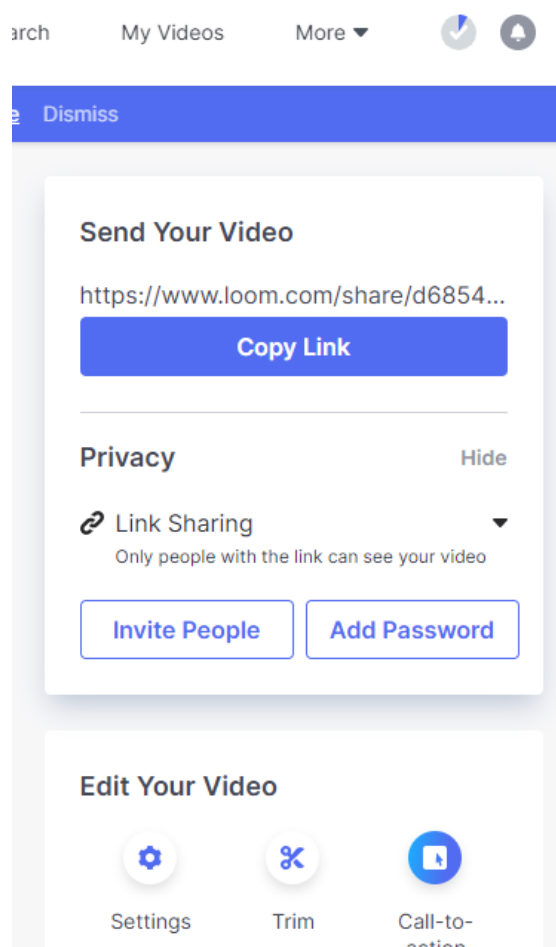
arch My Videos More

e Dismiss

Send Your Video

https://www.loom.com/share/d6854...

Copy Link

Privacy Hide

Link Sharing

Only people with the link can see your video

Invite People Add Password

Edit Your Video

Settings Trim Call-to-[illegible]